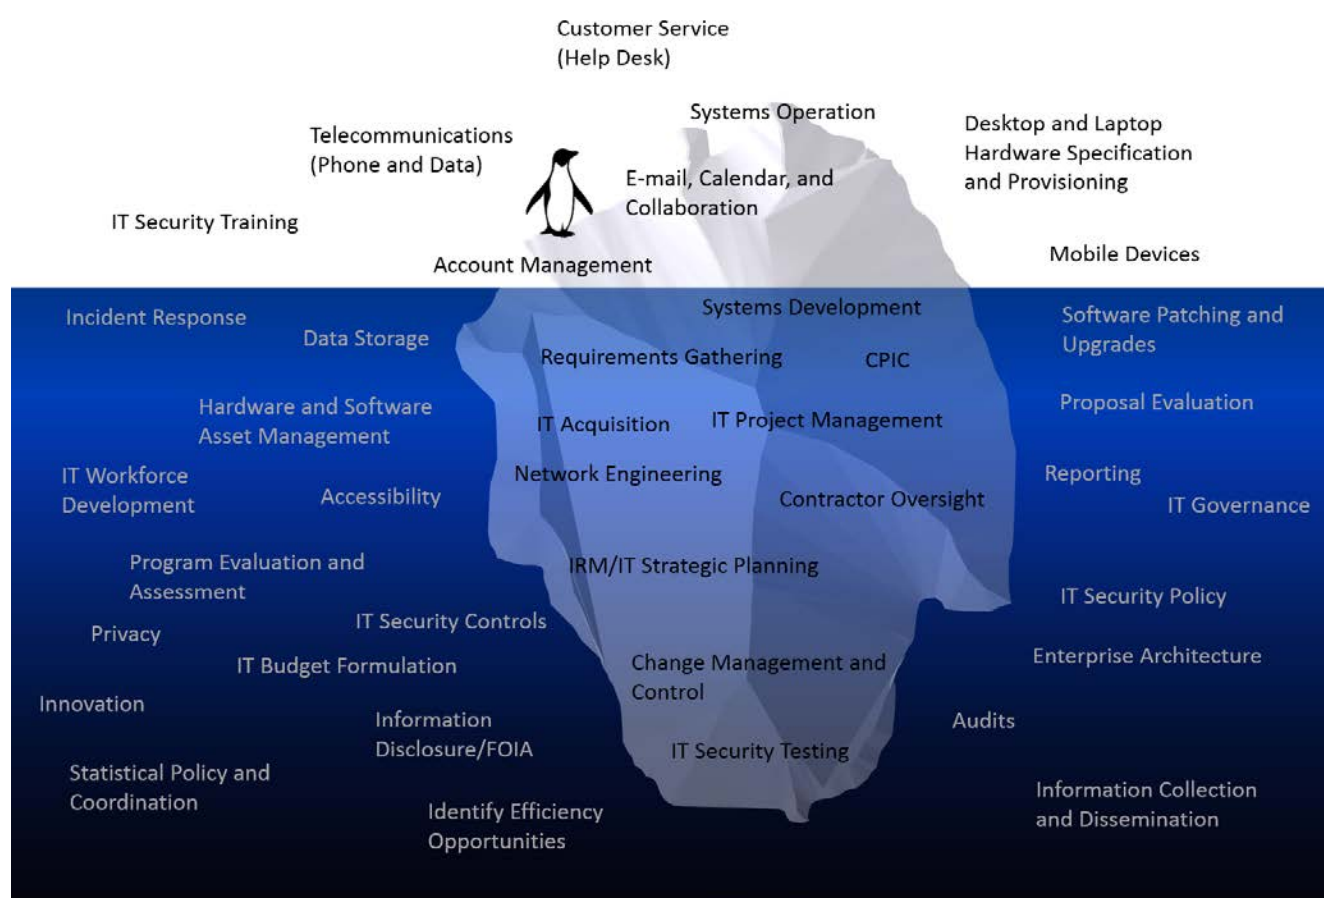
Customer Service
(Help Desk)

Telecommunications
(Phone and Data)

Systems Operation

E-mail, Calendar, and Collaboration

Desktop and Laptop Hardware Specification and Provisioning

IT Security Training

Account Management

Mobile Devices

Incident Response

Data Storage

Systems Development

Software Patching and Upgrades

Requirements Gathering

CPIC

Hardware and Software Asset Management

IT Acquisition

IT Project Management

Proposal Evaluation

IT Workforce Development

Accessibility

Network Engineering

Contractor Oversight

Reporting

IT Governance

Program Evaluation and Assessment

IRM/IT Strategic Planning

IT Security Policy

Privacy

IT Security Controls

IT Budget Formulation

Change Management and Control

Enterprise Architecture

Innovation

Information Disclosure/FOIA

IT Security Testing

Audits

Statistical Policy and Coordination

Identify Efficiency Opportunities

Information Collection and Dissemination